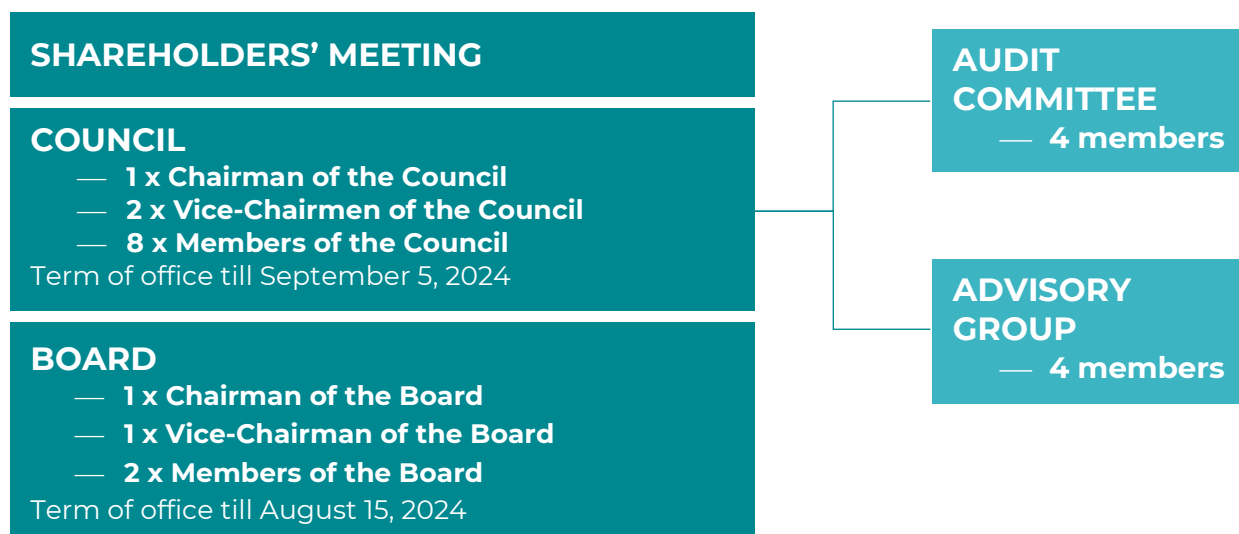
SHAREHOLDERS' MEETING

COUNCIL
— 1 x Chairman of the Council
— 2 x Vice-Chairmen of the Council
— 8 x Members of the Council
Term of office till September 5, 2024

BOARD
— 1 x Chairman of the Board
— 1 x Vice-Chairman of the Board
— 2 x Members of the Board
Term of office till August 15, 2024

AUDIT COMMITTEE
— 4 members

ADVISORY GROUP
— 4 members